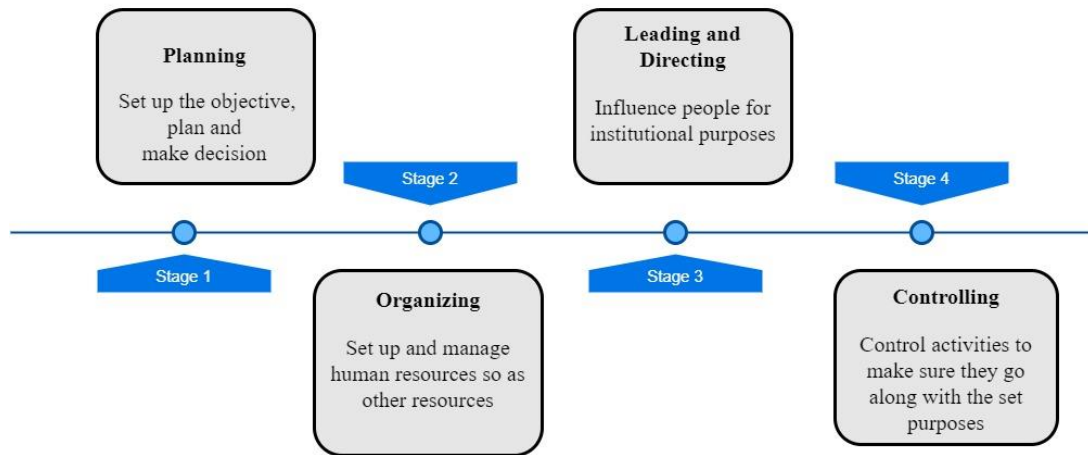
Planning

Set up the objective, plan and make decision

Stage 1

Stage 2

Organizing

Set up and manage human resources so as other resources

Leading and Directing

Influence people for institutional purposes

Stage 3

Stage 4

Controlling

Control activities to make sure they go along with the set purposes